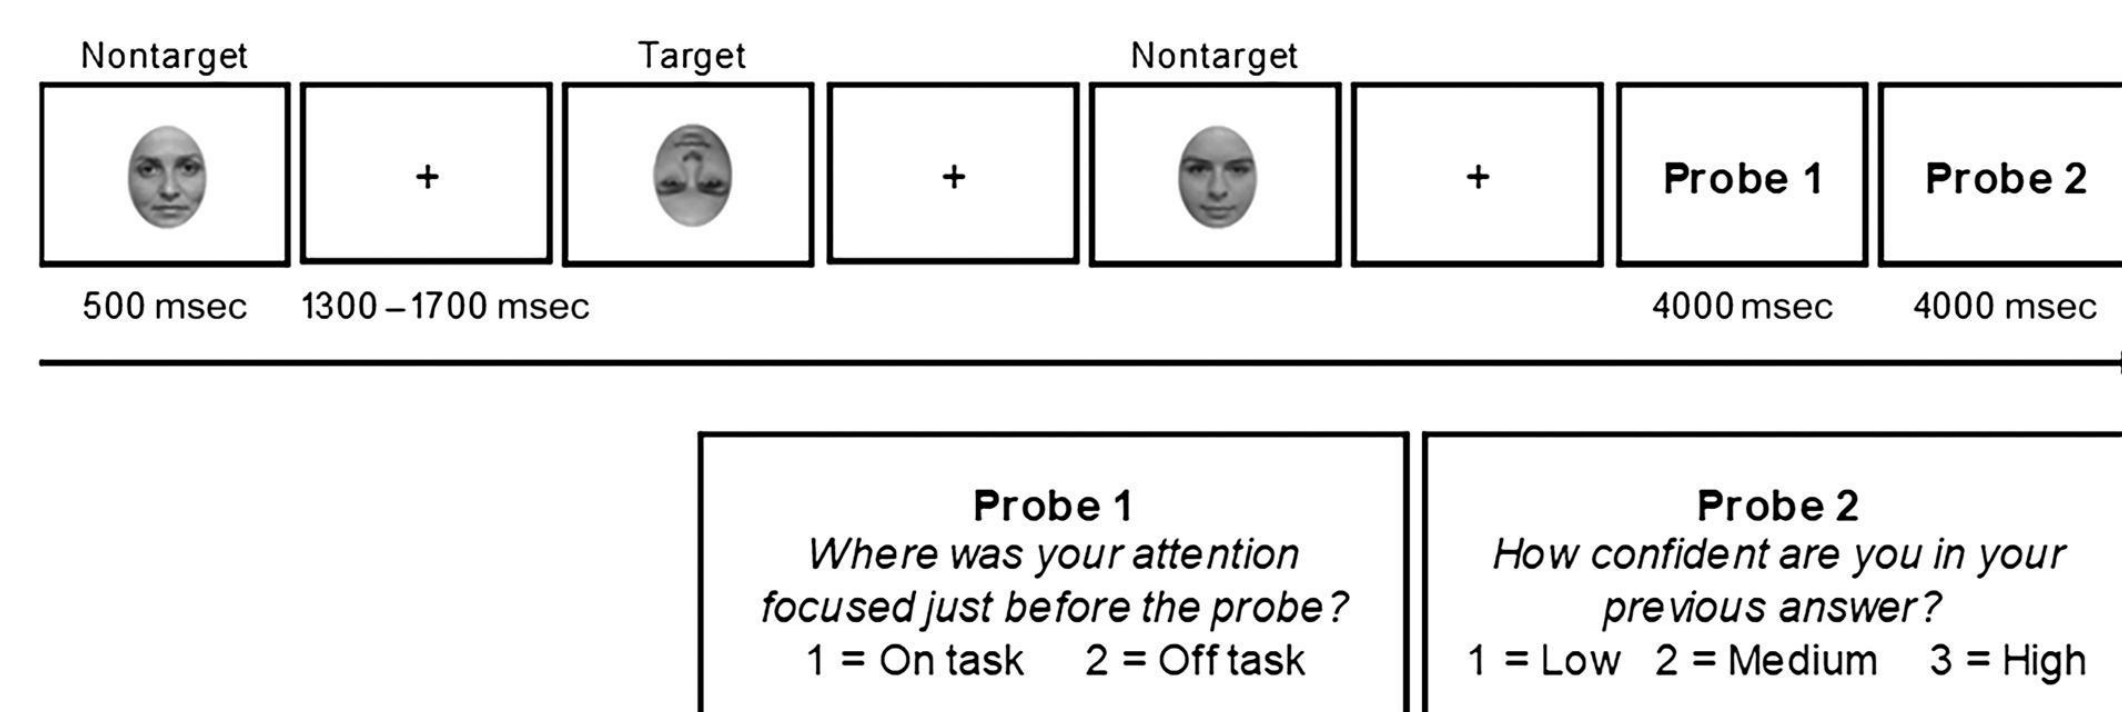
Nontarget

Target

Nontarget

+

+

+

Probe 1

Probe 2

500 msec

1300 – 1700 msec

4000 msec

4000 msec

**Probe 1**
*Where was your attention focused just before the probe?*
1 = On task 2 = Off task

**Probe 2**
*How confident are you in your previous answer?*
1 = Low 2 = Medium 3 = High